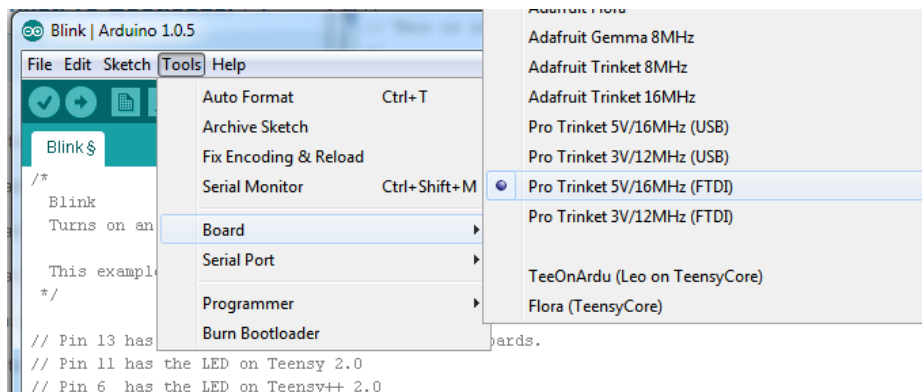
Blink | Arduino 1.0.5

File Edit Sketch Tools Help

Blink §

/*
Blink
Turns on an

This example
*/

// Pin 13 has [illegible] boards.
// Pin 11 has the LED on Teensy 2.0
// Pin 6 has the LED on Teensy++ 2.0

Auto Format Ctrl+T
Archive Sketch
Fix Encoding & Reload
Serial Monitor Ctrl+Shift+M

Board
Serial Port

Programmer
Burn Bootloader

Adafruit Flora
Adafruit Gemma 8MHz
Adafruit Trinket 8MHz
Adafruit Trinket 16MHz
Pro Trinket 5V/16MHz (USB)
Pro Trinket 3V/12MHz (USB)
Pro Trinket 5V/16MHz (FTDI)
Pro Trinket 3V/12MHz (FTDI)

TeeOnArdu (Leo on TeensyCore)
Flora (TeensyCore)